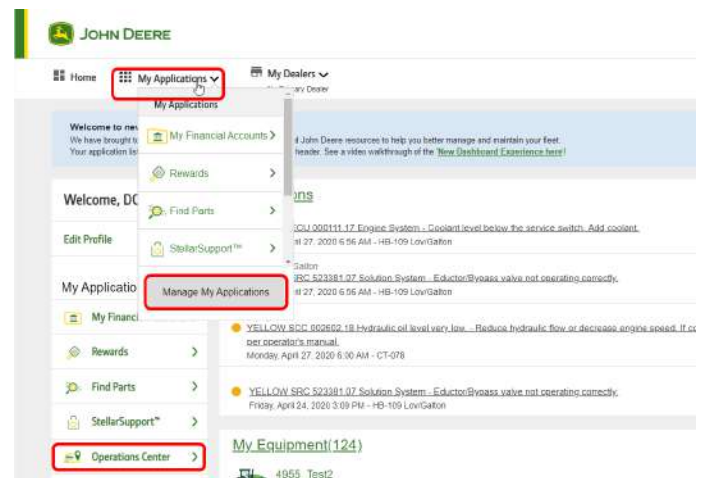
JOHN DEERE

Home
My Applications
My Dealers
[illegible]ary Dealer

My Applications
My Financial Accounts
Rewards
Find Parts
StellarSupport™
Manage My Applications

Welcome to ne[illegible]
We have brought t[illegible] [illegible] John Deere resources to help you better manage and maintain your fleet.
Your application lis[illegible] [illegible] header. See a video walkthrough of the 'New Dashboard Experience here!

Welcome, DC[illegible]
Edit Profile

My Applicatio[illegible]
My Financi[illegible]
Rewards
Find Parts
StellarSupport™
Operations Center

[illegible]ons
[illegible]CCU 000111.17 Engine System - Coolant level below the service switch. Add coolant.
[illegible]il 27, 2020 6:56 AM - HB-109 Lov/Galton
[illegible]Galton
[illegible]SRC 523381.07 Solution System - Eductor/Bypass valve not operating correctly.
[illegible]il 27, 2020 6:56 AM - HB-109 Lov/Galton

YELLOW SCC 002602.18 Hydraulic oil level very low. - Reduce hydraulic flow or decrease engine speed. If c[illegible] per operator's manual.
Monday, April 27, 2020 6:30 AM - CT-078

YELLOW SRC 523381.07 Solution System - Eductor/Bypass valve not operating correctly.
Friday, April 24, 2020 3:09 PM - HB-109 Lov/Galton

My Equipment(124)
4955 Test2